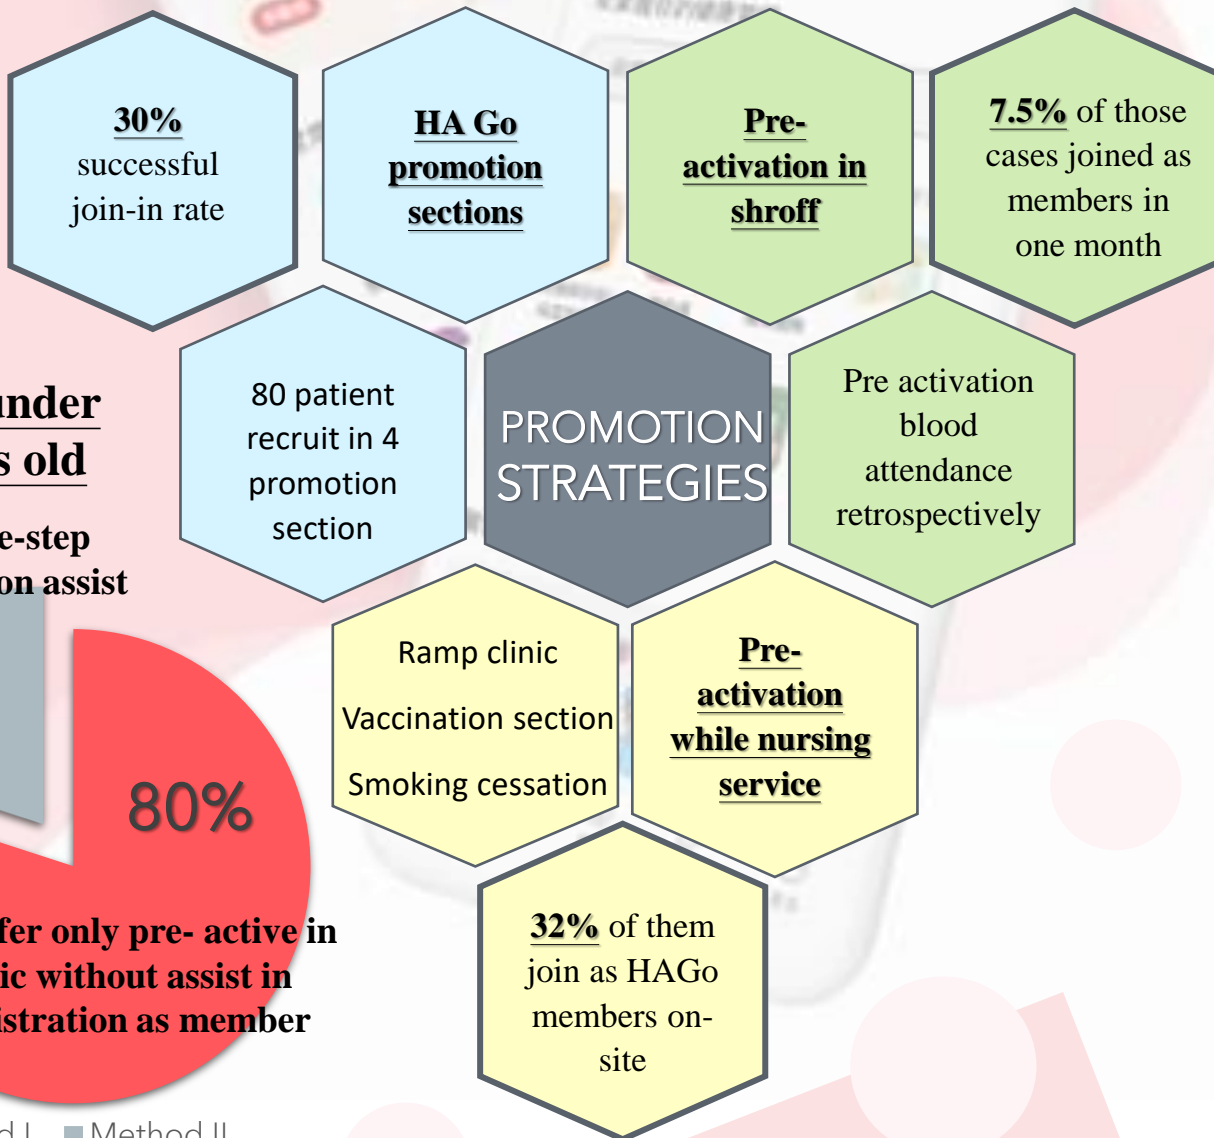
30% successful join-in rate

HA Go promotion sections

Pre-activation in shroff

7.5% of those cases joined as members in one month

under
s old

e-step
on assist

80 patient recruit in 4 promotion section

PROMOTION STRATEGIES

Pre activation blood attendance retrospectively

Ramp clinic

Vaccination section

Smoking cessation

Pre-activation while nursing service

80%

fer only pre- active in
ic without assist in
istration as member

32% of them join as HAGo members on-site

d I Method II